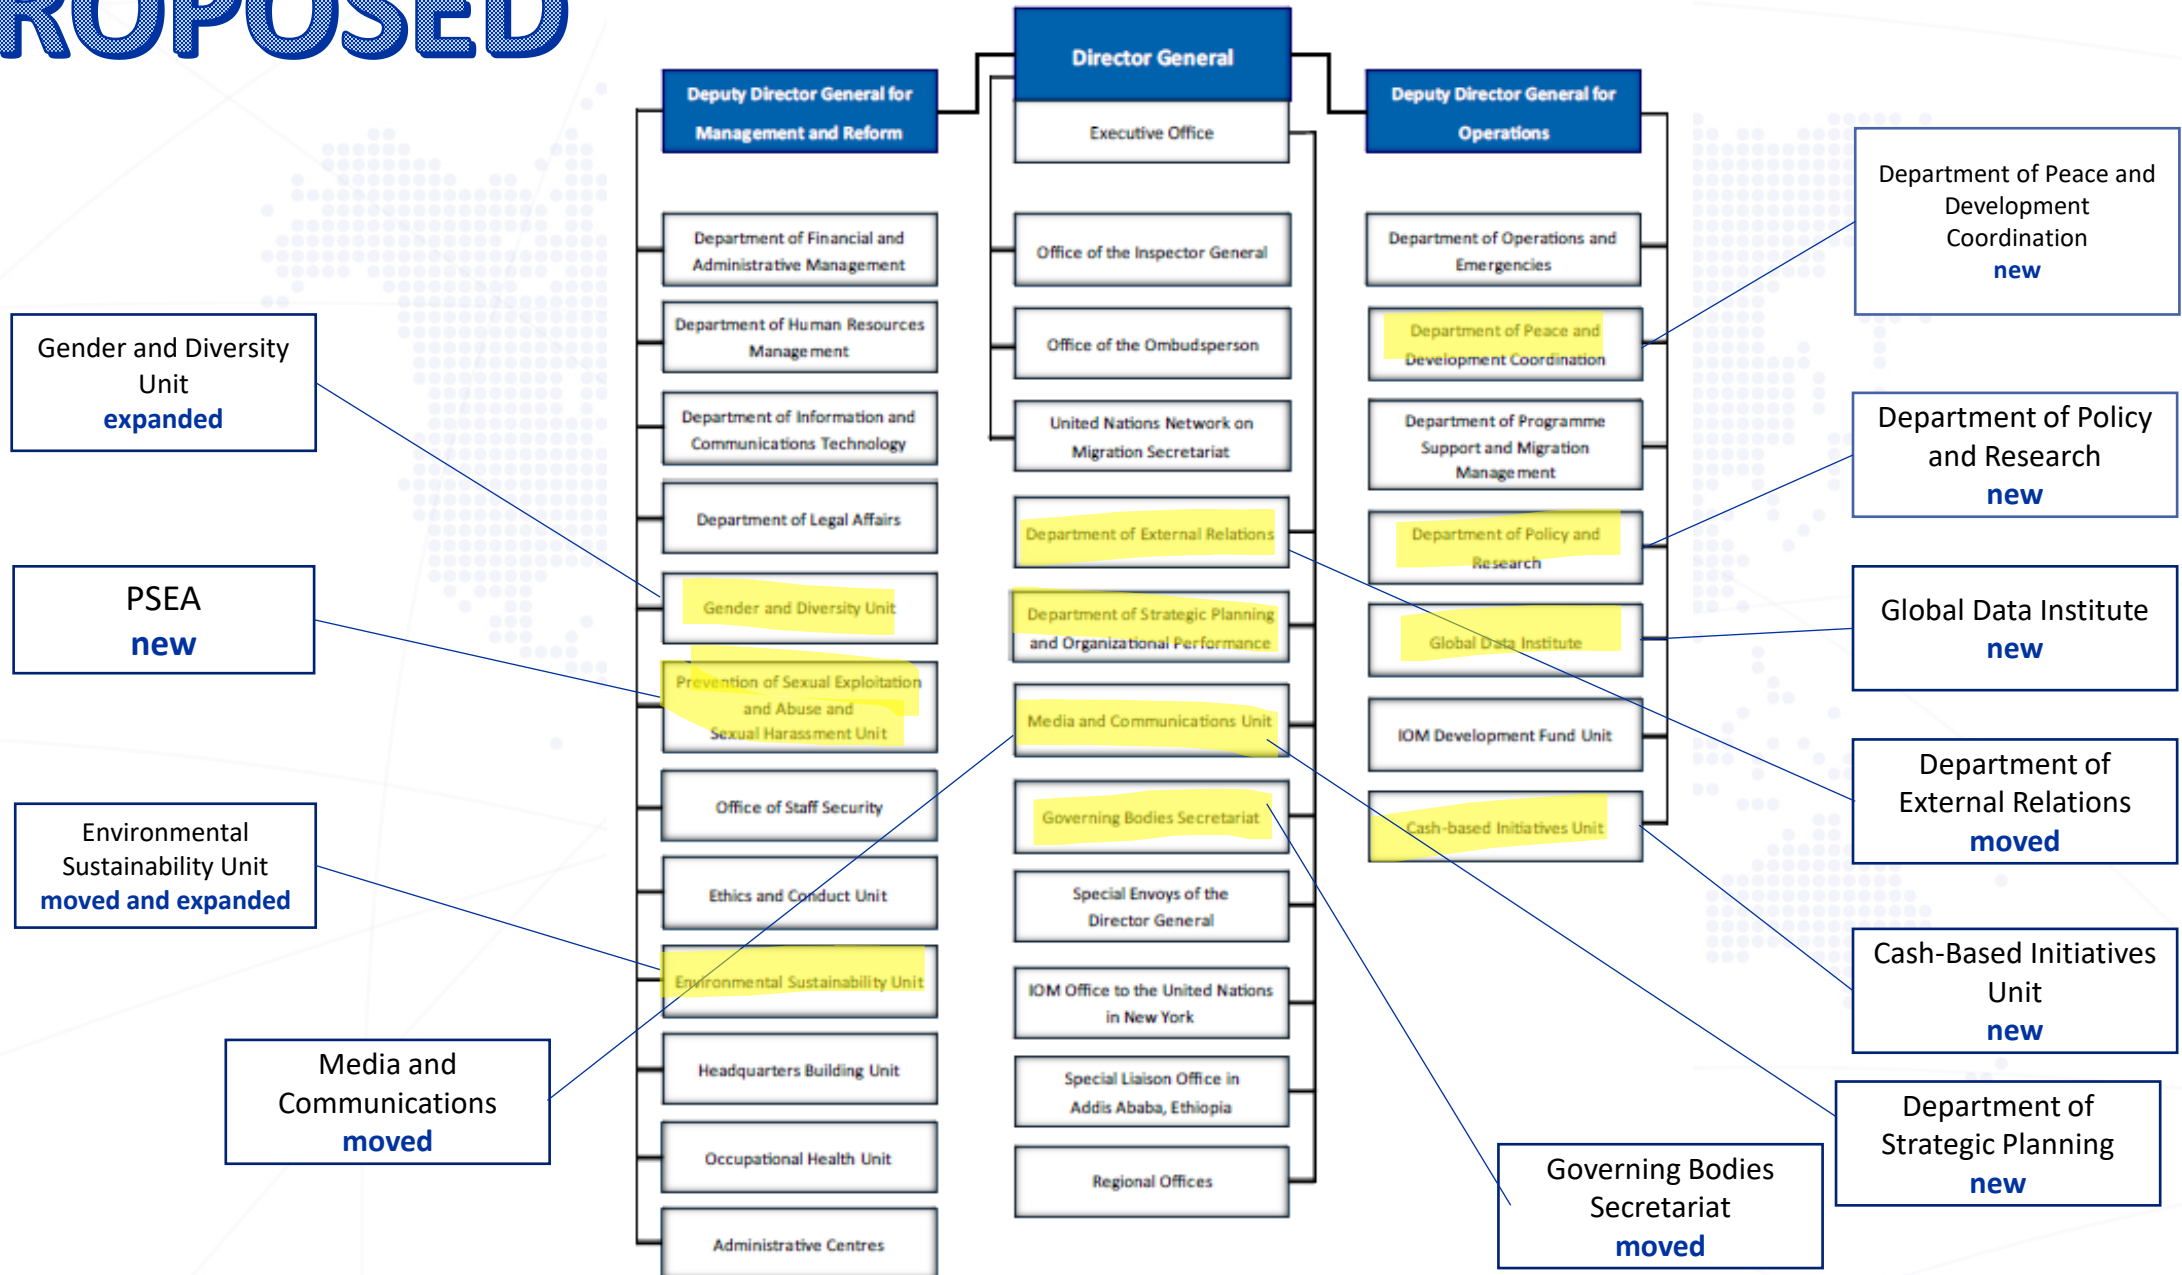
ROPOSED

Director General

Executive Office

Deputy Director General for Management and Reform

Deputy Director General for Operations

Department of Financial and Administrative Management

Department of Human Resources Management

Department of Information and Communications Technology

Department of Legal Affairs

Gender and Diversity Unit

Prevention of Sexual Exploitation and Abuse and Sexual Harassment Unit

Office of Staff Security

Ethics and Conduct Unit

Environmental Sustainability Unit

Headquarters Building Unit

Occupational Health Unit

Administrative Centres

Office of the Inspector General

Office of the Ombudsperson

United Nations Network on Migration Secretariat

Department of External Relations

Department of Strategic Planning and Organizational Performance

Media and Communications Unit

Governing Bodies Secretariat

Special Envoys of the Director General

IOM Office to the United Nations in New York

Special Liaison Office in Addis Ababa, Ethiopia

Regional Offices

Department of Operations and Emergencies

Department of Peace and Development Coordination

Department of Programme Support and Migration Management

Department of Policy and Research

Global Data Institute

IOM Development Fund Unit

Cash-based Initiatives Unit

Gender and Diversity Unit
expanded

PSEA
new

Environmental Sustainability Unit
moved and expanded

Media and Communications
moved

Department of Peace and Development Coordination
new

Department of Policy and Research
new

Global Data Institute
new

Department of External Relations
moved

Cash-Based Initiatives Unit
new

Department of Strategic Planning
new

Governing Bodies Secretariat
moved